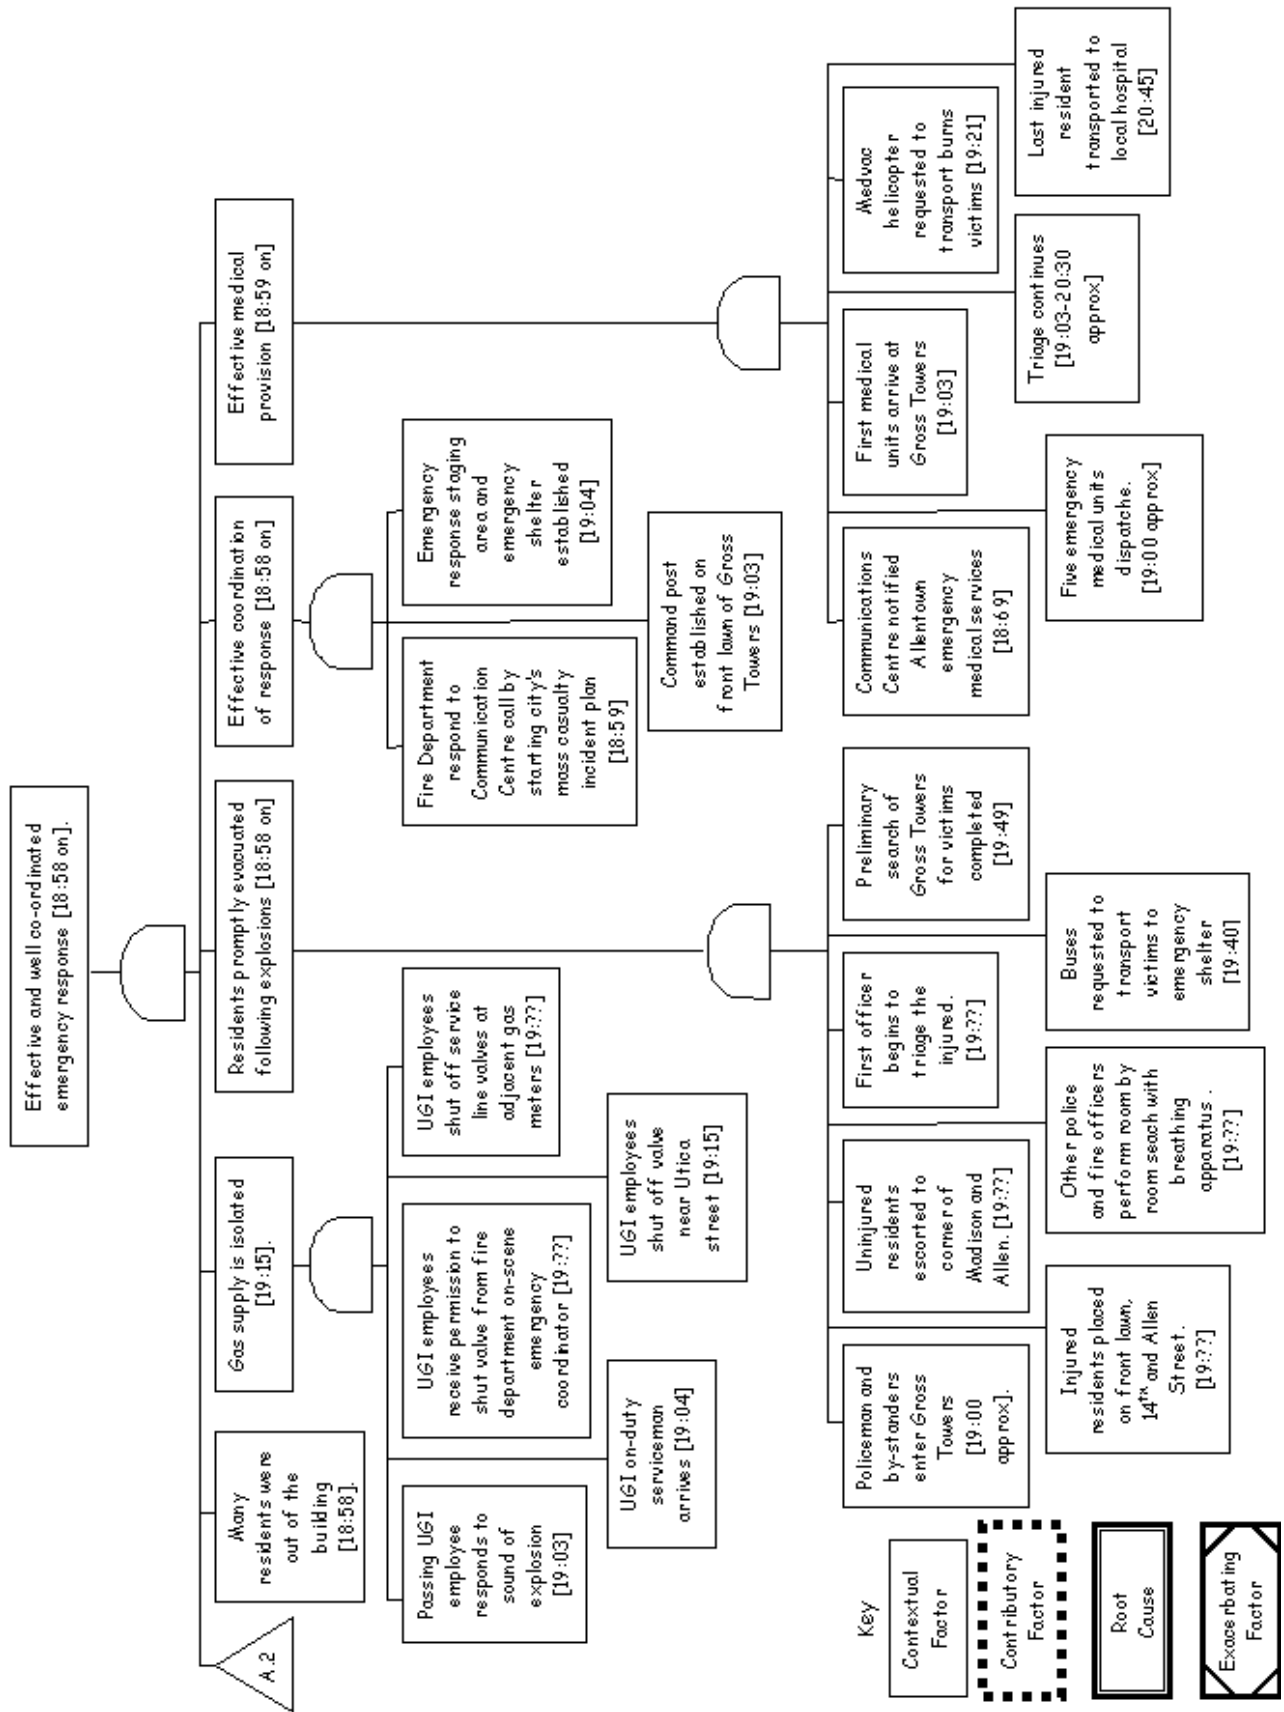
Effective and well co-ordinated emergency response [18:58 on].

A.2

Many residents were out of the building [18:58].

Gas supply is isolated [19:15].

Passing UGI employee responds to sound of explosion [19:03]

UGI on-duty serviceman arrives [19:04]

UGI employees receive permission to shut valve from fire department on-scene emergency coordinator [19:??]

UGI employees shut off valve near Utica street [19:15]

UGI employees shut off serwie line valves at adjacent gas meters [19:??]

Residents promptly evacuated following explosions [18:58 on]

Policeman and by-standers enter Gross Towers [19:00 approx].

Injured residents placed on front lawn, 14$^{th}$ and Allen Street. [19:??]

Uninjured residents escorted to corner of Madison and Allen. [19:??]

Other police and fire officers perform room by room seach with breathing apparatus. [19:??]

First officer begins to triage the injured. [19:??]

Buses requested to transport victims to emergency shelter [19:40]

Preliminary search of Gross Towers for victims completed [19:49]

Effective coordination of response [18:58 on]

Fire Department respond to Communication Centre call by starting city's mass casualty incident plan [18:59]

Command post established on front lawn of Gross Towers [19:03]

Emergency response staging area and emergency shelter established [19:04]

Effective medical provision [18:59 on]

Communications Centre notified Allentown emergency medical services [18:69]

Five emergency medical units dispatche. [19:00 approx]

First medical units arrive at Gross Towers [19:03]

Triage continues [19:03-20:30 approx]

Medvac helicopter requested to transport burns victims [19:21]

Last injured resident transported to local hospital [20:45]

Key

Contextual Factor

Contributory Factor

Root Cause

Exacerbating Factor